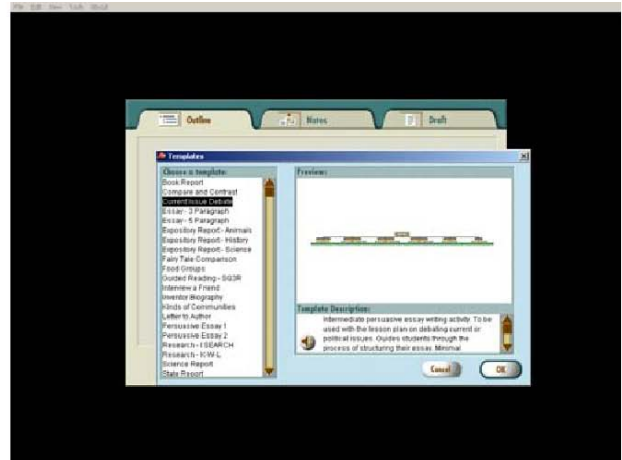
File Edit View Tools About

Outline

Notes

Draft

Templates

Choose a template:

Book Report
Compare and Contrast
Current Issue Debate
Essay - 3 Paragraph
Essay - 5 Paragraph
Expository Report - Animals
Expository Report - History
Expository Report - Science
Fairy Tale Comparison
Food Groups
Guided Reading - SQ3R
Interview a Friend
Inventor Biography
Kinds of Communities
Letter to Author
Persuasive Essay 1
Persuasive Essay 2
Research - I-SEARCH
Research - K-W-L
Science Report
State Report

Preview:

Template Description:

Intermediate persuasive essay writing activity. To be used with the lesson plan on debating current or political issues. Guides students through the process of structuring their essay. Minimal

Cancel

OK